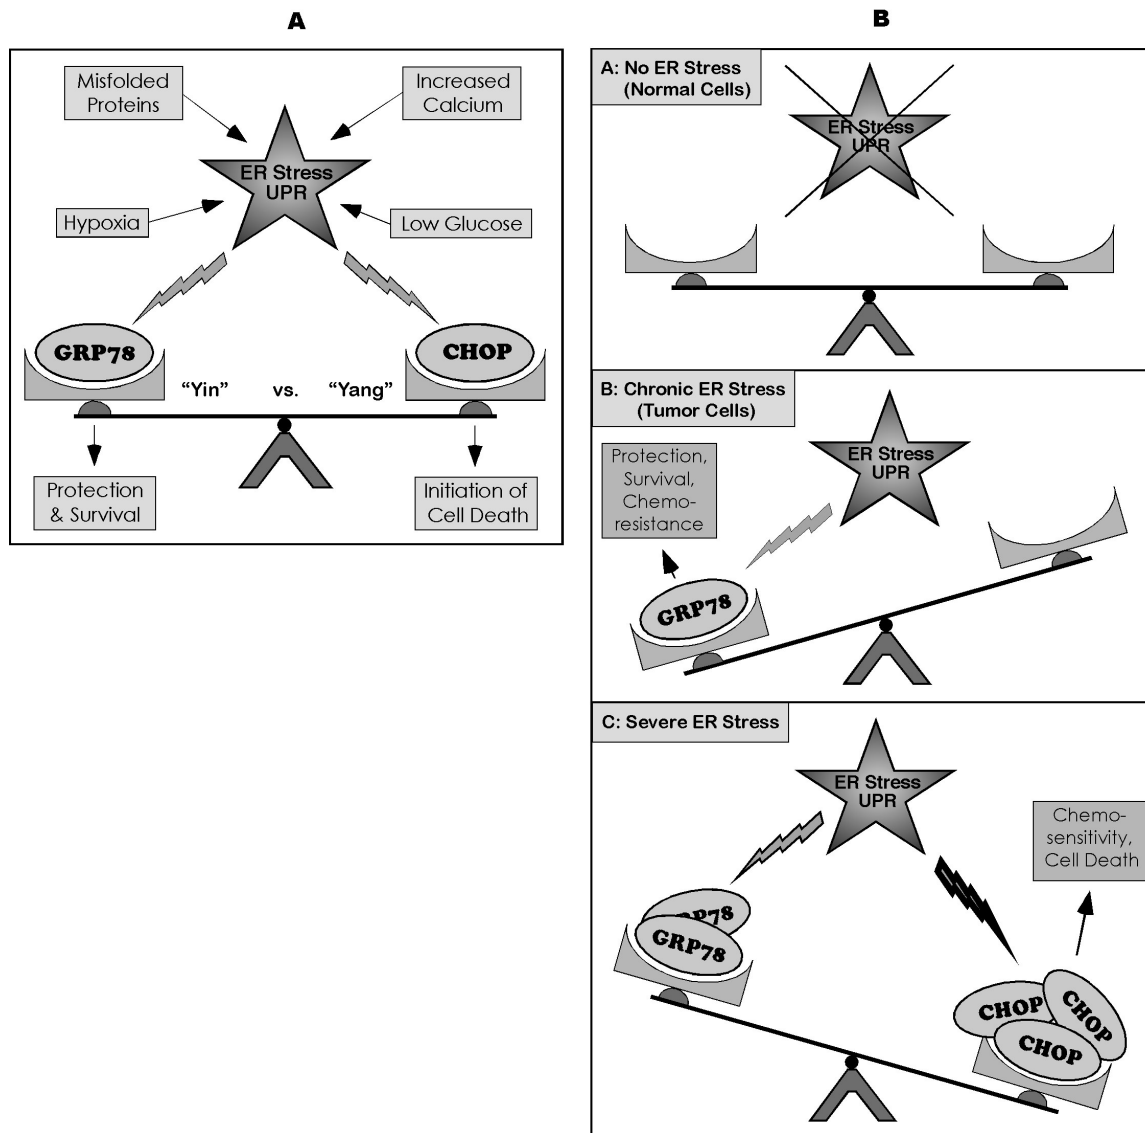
A

B

Misfolded Proteins

Increased Calcium

ER Stress UPR

Hypoxia

Low Glucose

GRP78

CHOP

"Yin" vs. "Yang"

Protection & Survival

Initiation of Cell Death

A: No ER Stress (Normal Cells)

ER Stress UPR

B: Chronic ER Stress (Tumor Cells)

Protection, Survival, Chemoresistance

ER Stress UPR

GRP78

C: Severe ER Stress

ER Stress UPR

Chemosensitivity, Cell Death

GRP78

GRP78

CHOP

CHOP

CHOP